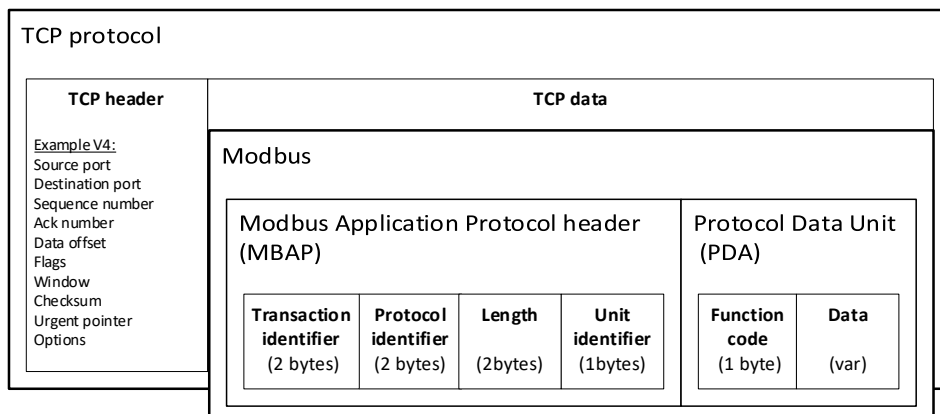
TCP protocol

TCP header

Example V4:
Source port
Destination port
Sequence number
Ack number
Data offset
Flags
Window
Checksum
Urgent pointer
Options

TCP data

Modbus

Modbus Application Protocol header (MBAP)

| Transaction identifier (2 bytes) | Protocol identifier (2 bytes) | Length (2bytes) | Unit identifier (1bytes) |
|---|---|---|---|

Protocol Data Unit (PDA)

| Function code (1 byte) | Data (var) |
|---|---|